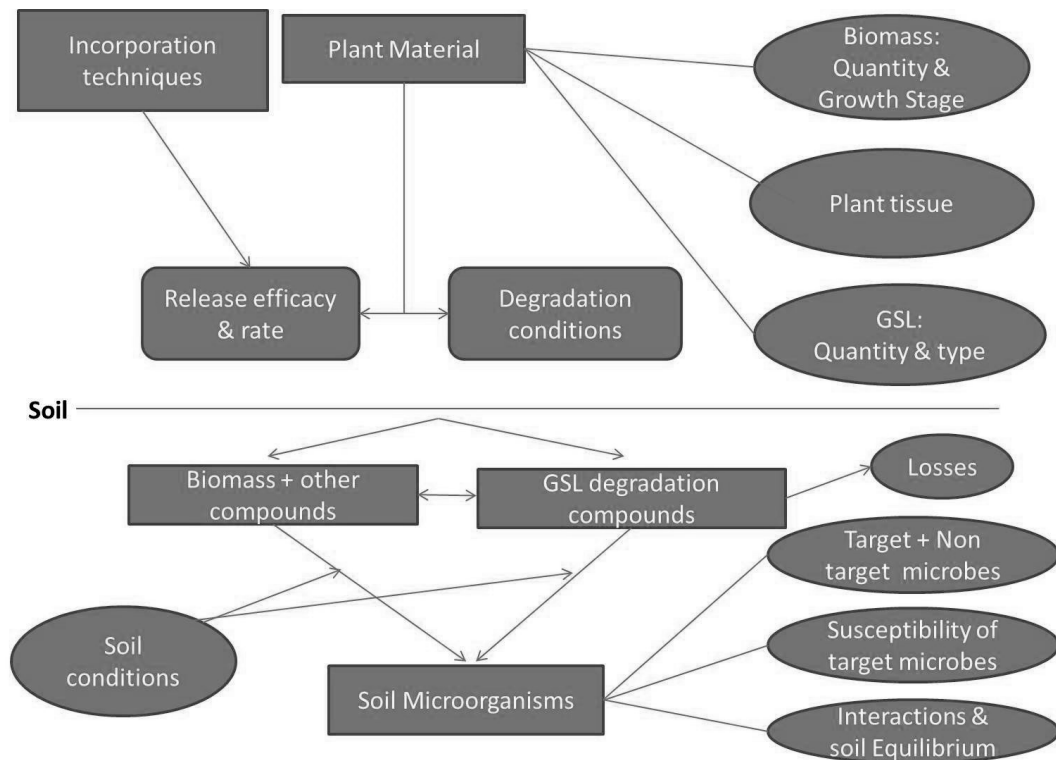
Incorporation techniques

Plant Material

Biomass: Quantity & Growth Stage

Plant tissue

Release efficacy & rate

Degradation conditions

GSL: Quantity & type

Soil

Biomass + other compounds

GSL degradation compounds

Losses

Target + Non target microbes

Susceptibility of target microbes

Soil conditions

Soil Microorganisms

Interactions & soil Equilibrium